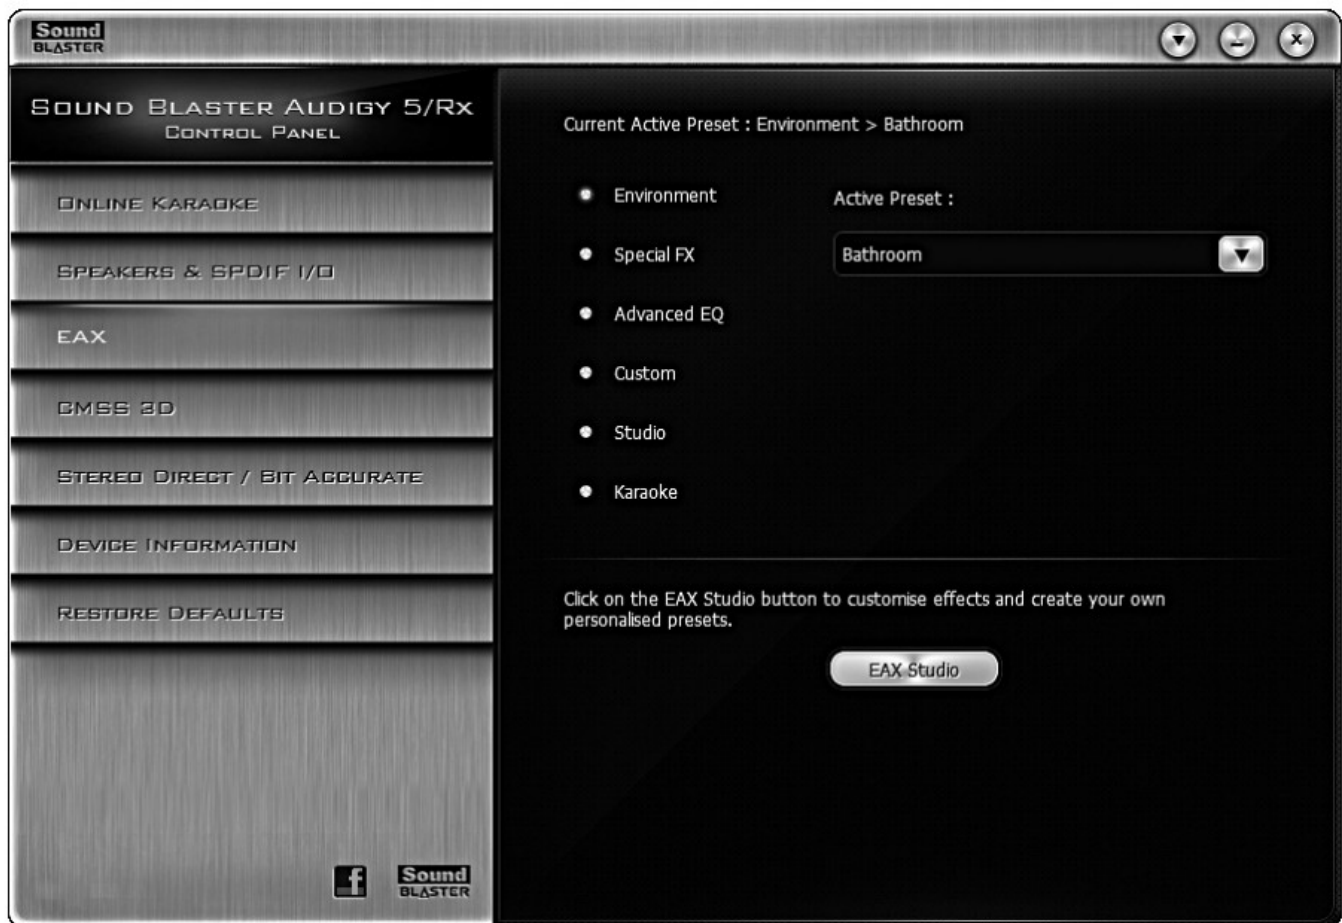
Sound BLASTER

Sound Blaster Audigy 5/Rx
Control Panel

Online Karaoke

Speakers & SPDIF I/O

EAX

CMSS 3D

Stereo Direct / Bit Accurate

Device Information

Restore Defaults

f

Sound BLASTER

Current Active Preset : Environment > Bathroom

Environment

Special FX

Advanced EQ

Custom

Studio

Karaoke

Active Preset :

Bathroom

Click on the EAX Studio button to customise effects and create your own personalised presets.

EAX Studio